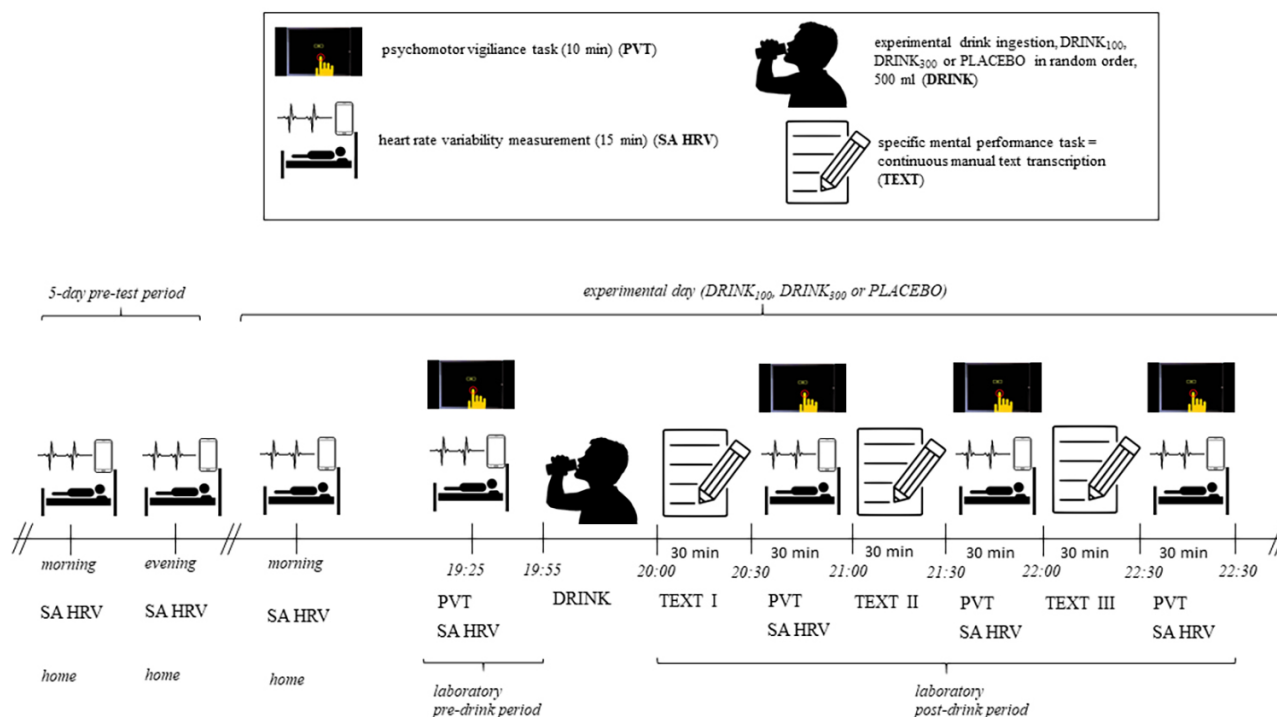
psychomotor vigiliance task (10 min) (**PVT**)

experimental drink ingestion, DRINK$_{100}$, DRINK$_{300}$ or PLACEBO in random order, 500 ml (**DRINK**)

heart rate variability measurement (15 min) (**SA HRV**)

specific mental performance task = continuous manual text transcription (**TEXT**)

5-day pre-test period

experimental day (DRINK$_{100}$, DRINK$_{300}$ or PLACEBO)

morning
SA HRV
home

evening
SA HRV
home

morning
SA HRV
home

19:25
PVT
SA HRV

19:55
DRINK

20:00
30 min
TEXT I

20:30
30 min
PVT
SA HRV

21:00
30 min
TEXT II

21:30
30 min
PVT
SA HRV

22:00
30 min
TEXT III

22:30
30 min
PVT
SA HRV

22:30

laboratory
pre-drink period

laboratory
post-drink period